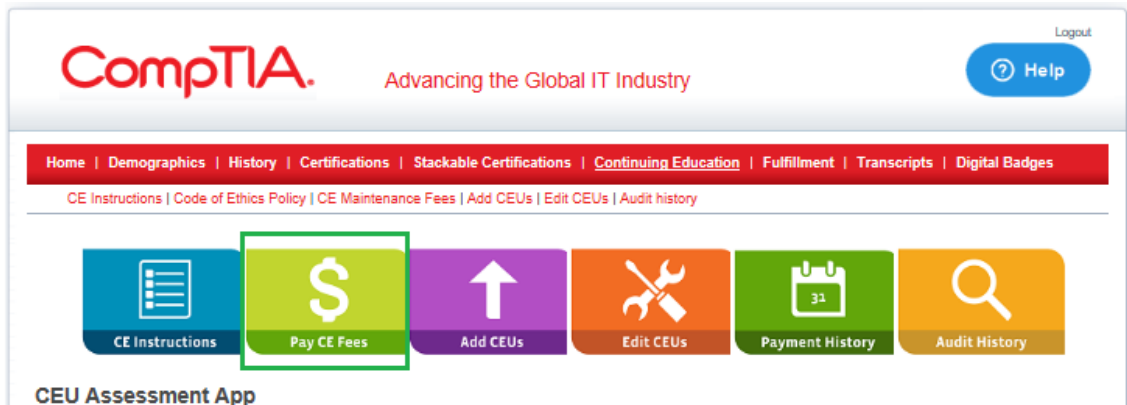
Logout

CompTIA. Advancing the Global IT Industry

Help

Home | Demographics | History | Certifications | Stackable Certifications | Continuing Education | Fulfillment | Transcripts | Digital Badges

CE Instructions | Code of Ethics Policy | CE Maintenance Fees | Add CEUs | Edit CEUs | Audit history

CE Instructions

Pay CE Fees

Add CEUs

Edit CEUs

31

Payment History

Audit History

CEU Assessment App